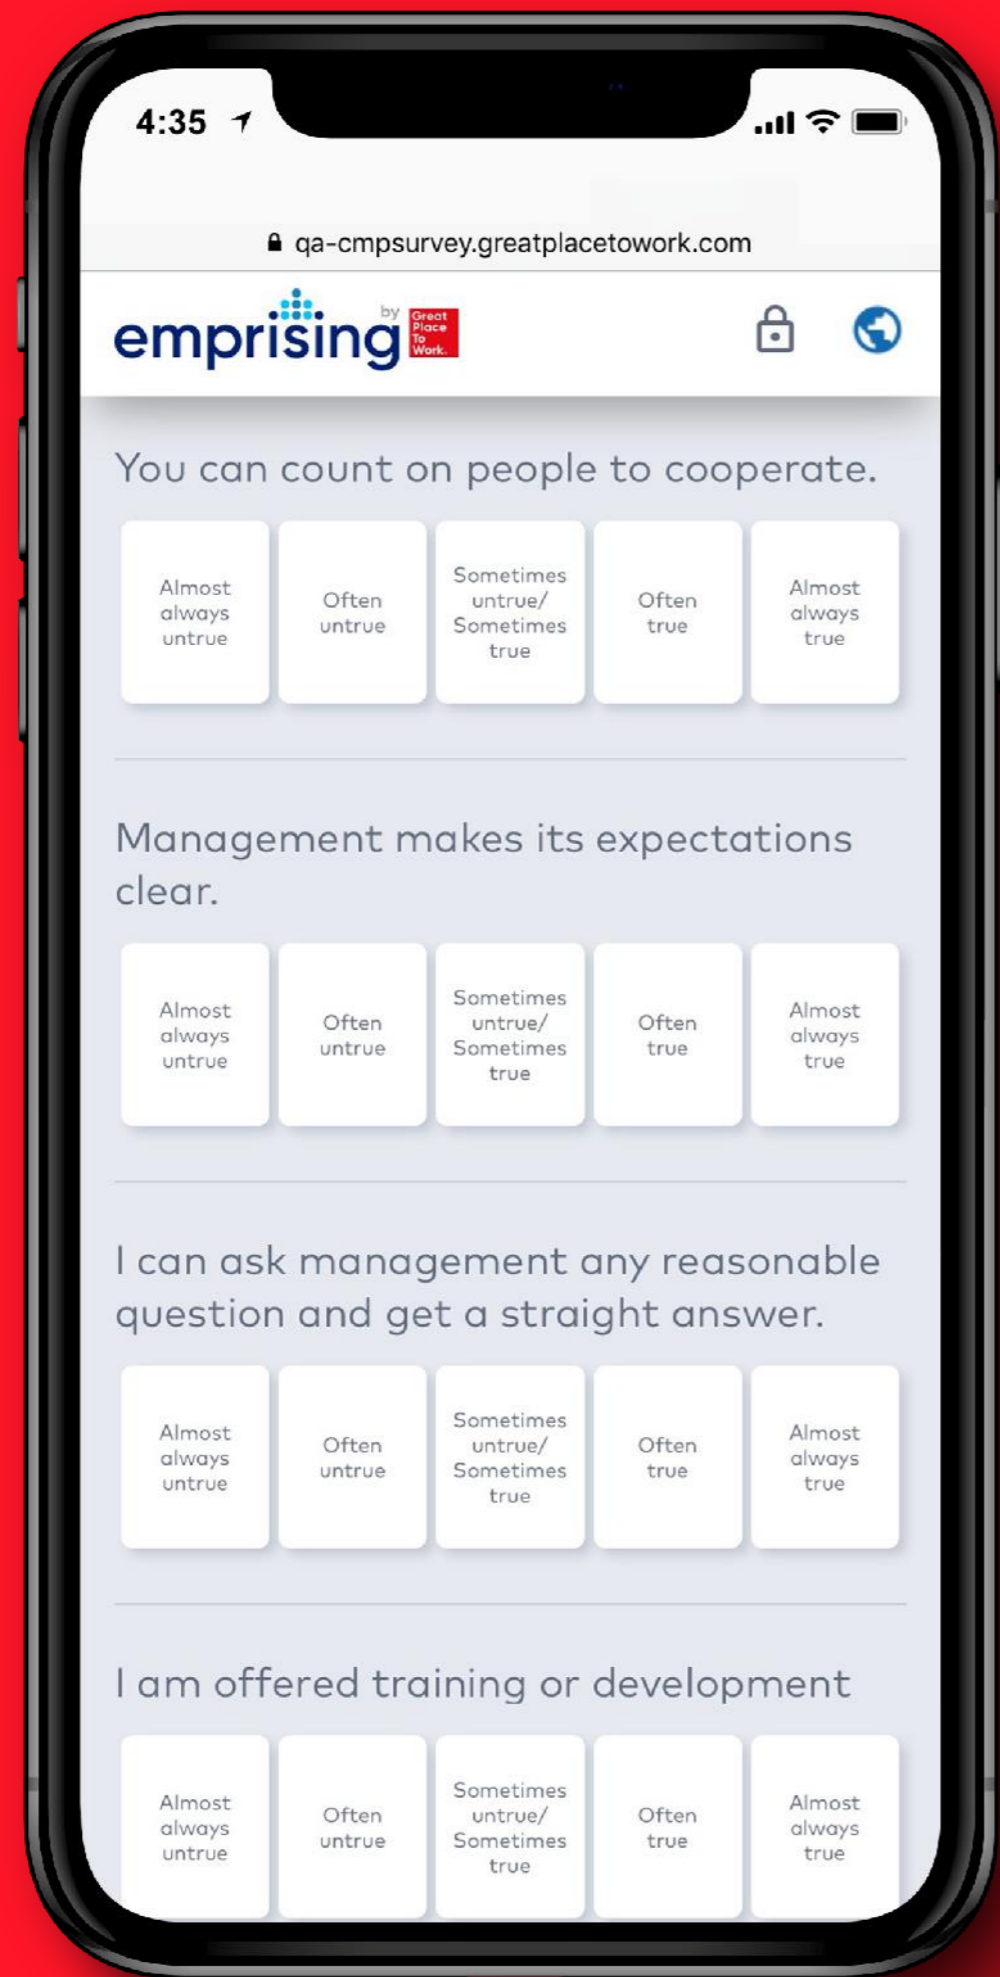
4:35

qa-cmpsurvey.greatplacetowork.com

emprising by Great Place To Work.

You can count on people to cooperate.

Almost always untrue | Often untrue | Sometimes untrue/ Sometimes true | Often true | Almost always true

Management makes its expectations clear.

Almost always untrue | Often untrue | Sometimes untrue/ Sometimes true | Often true | Almost always true

I can ask management any reasonable question and get a straight answer.

Almost always untrue | Often untrue | Sometimes untrue/ Sometimes true | Often true | Almost always true

I am offered training or development

Almost always untrue | Often untrue | Sometimes untrue/ Sometimes true | Often true | Almost always true